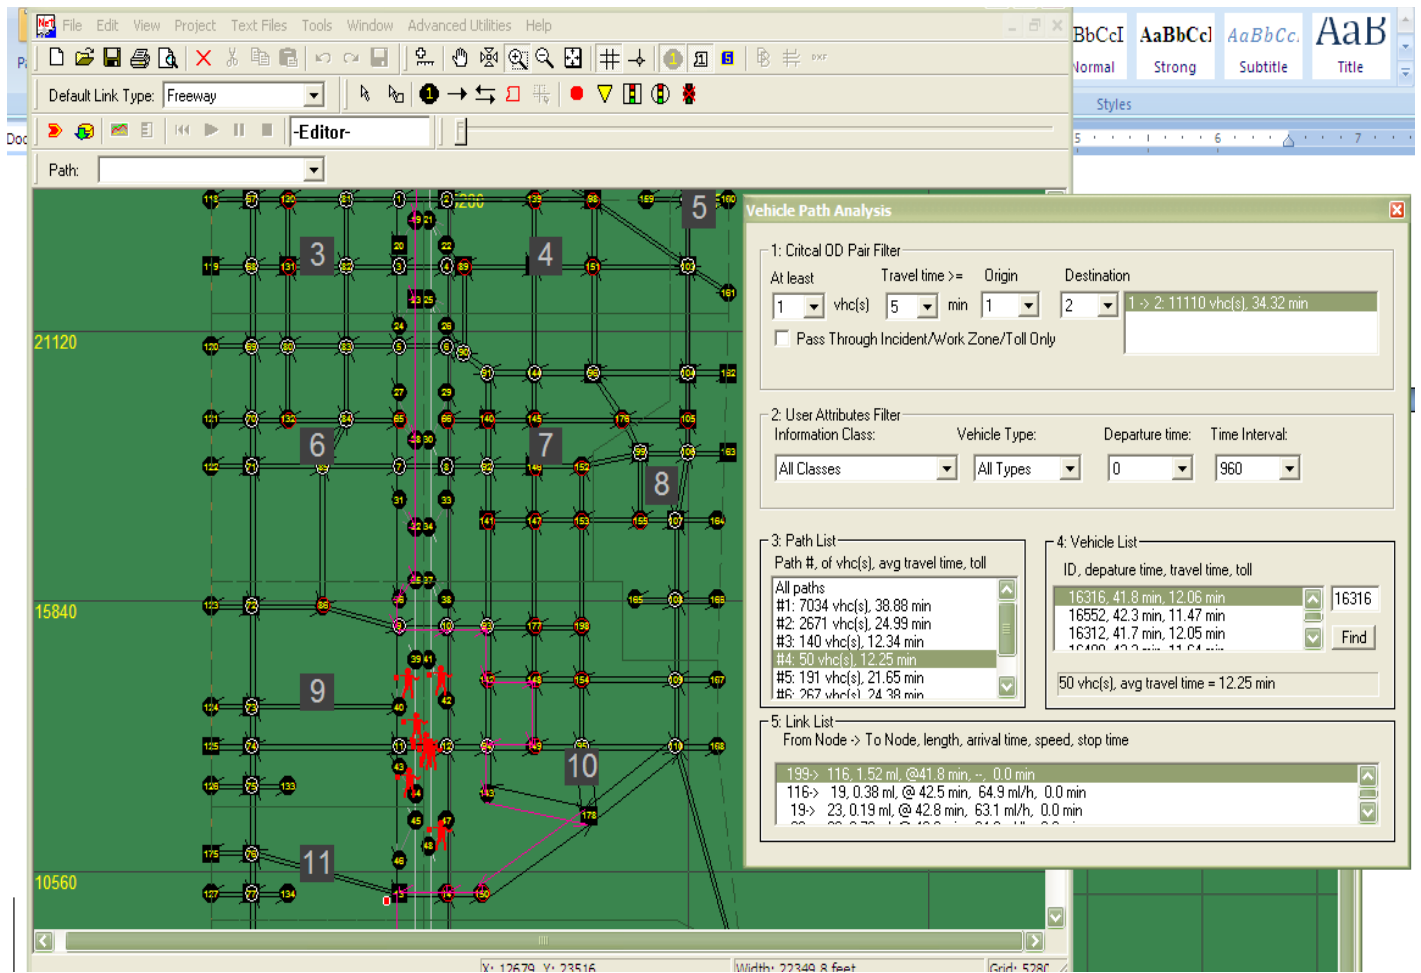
File Edit View Project Text Files Tools Window Advanced Utilities Help

Default Link Type: Freeway

-Editor-

Path:

BbCcI AaBbCcI AaBbCc. AaB
Normal Strong Subtitle Title
Styles

21120
15840
10560

3 4 5 6 7 8 9 10 11

Vehicle Path Analysis

1: Critcal OD Pair Filter
At least Travel time >= Origin Destination
1 vhc(s) 5 min 1 2
1 -> 2: 11110 vhc(s), 34.32 min
Pass Through Incident/Work Zone/Toll Only

2: User Attributes Filter
Information Class: Vehicle Type: Departure time: Time Interval:
All Classes All Types 0 960

3: Path List
Path #, of vhc(s), avg travel time, toll
All paths
#1: 7034 vhc(s), 38.88 min
#2: 2671 vhc(s), 24.99 min
#3: 140 vhc(s), 12.34 min
#4: 50 vhc(s), 12.25 min
#5: 191 vhc(s), 21.65 min
#6: 267 vhc(s), 24.38 min

4: Vehicle List
ID, depature time, travel time, toll
16316, 41.8 min, 12.06 min
16552, 42.3 min, 11.47 min
16312, 41.7 min, 12.05 min
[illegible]
16316
Find
50 vhc(s), avg travel time = 12.25 min

5: Link List
From Node -> To Node, length, arrival time, speed, stop time
199-> 116, 1.52 ml, @41.8 min, --, 0.0 min
116-> 19, 0.38 ml, @ 42.5 min, 64.9 ml/h, 0.0 min
19-> 23, 0.19 ml, @ 42.8 min, 63.1 ml/h, 0.0 min

X: 12679 Y: 23516 Width: 22349.8 feet Grid: 5280